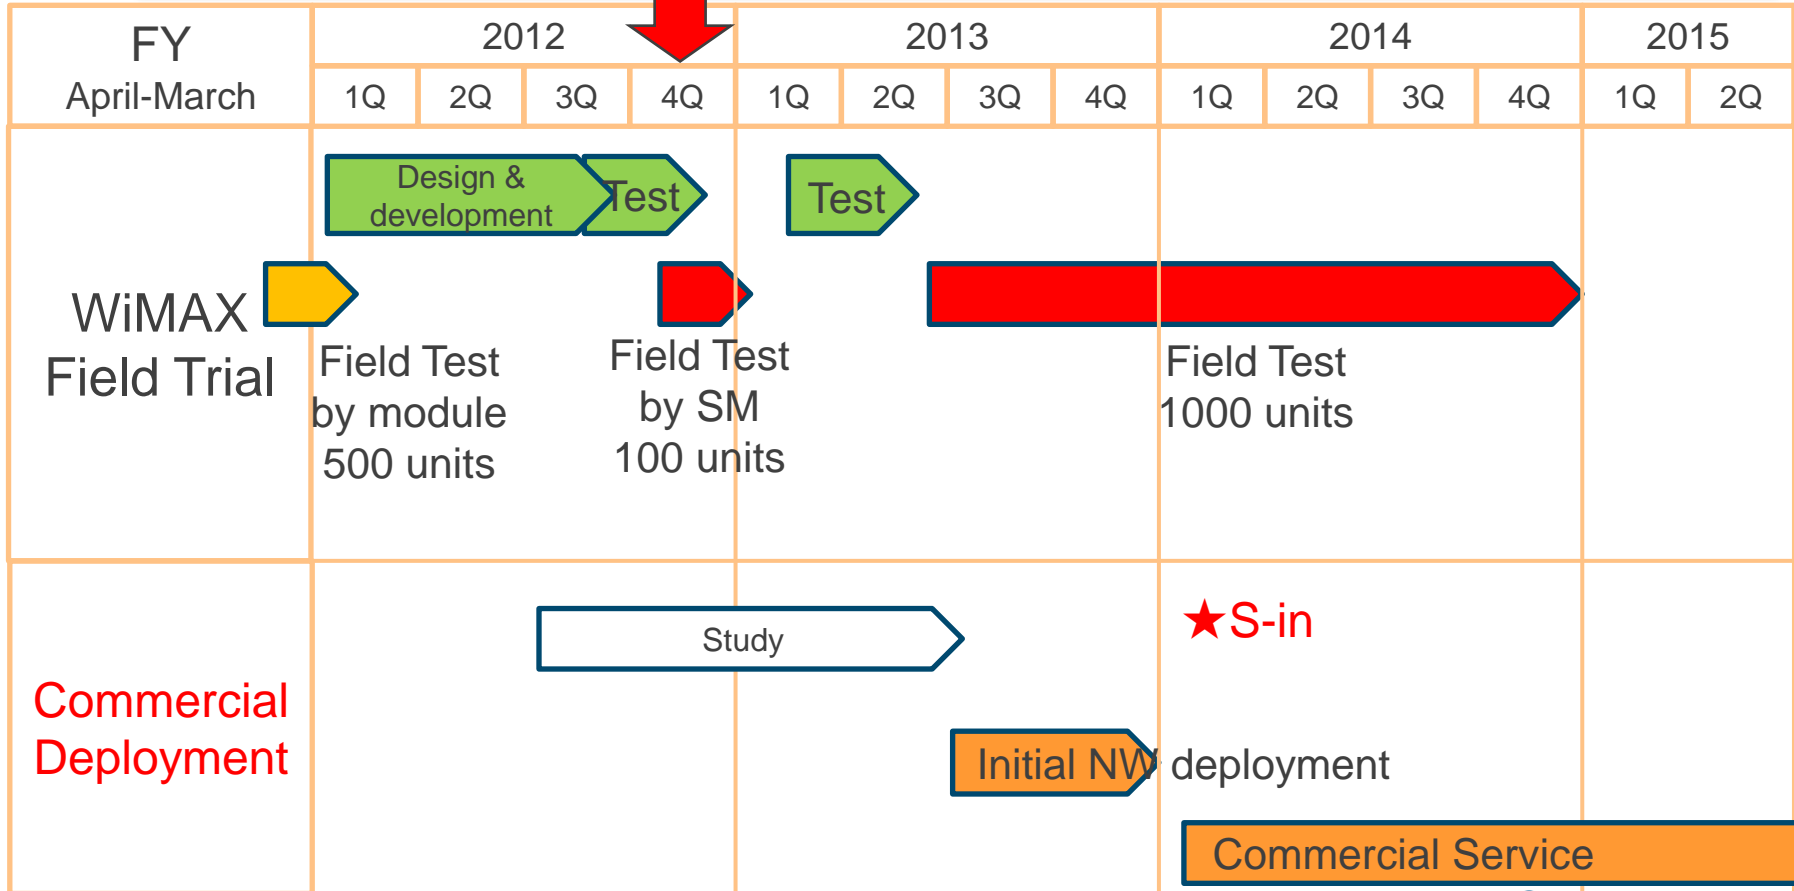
| FY April-March | 2012 | | | | 2013 | | | | 2014 | | | | 2015 | |
|---|---|---|---|---|---|---|---|---|---|---|---|---|---|---|
| | 1Q | 2Q | 3Q | 4Q | 1Q | 2Q | 3Q | 4Q | 1Q | 2Q | 3Q | 4Q | 1Q | 2Q |

WiMAX Field Trial

Design & development

Test

Test

Field Test by module 500 units

Field Test by SM 100 units

Field Test 1000 units

Commercial Deployment

Study

★S-in

Initial NW deployment

Commercial Service